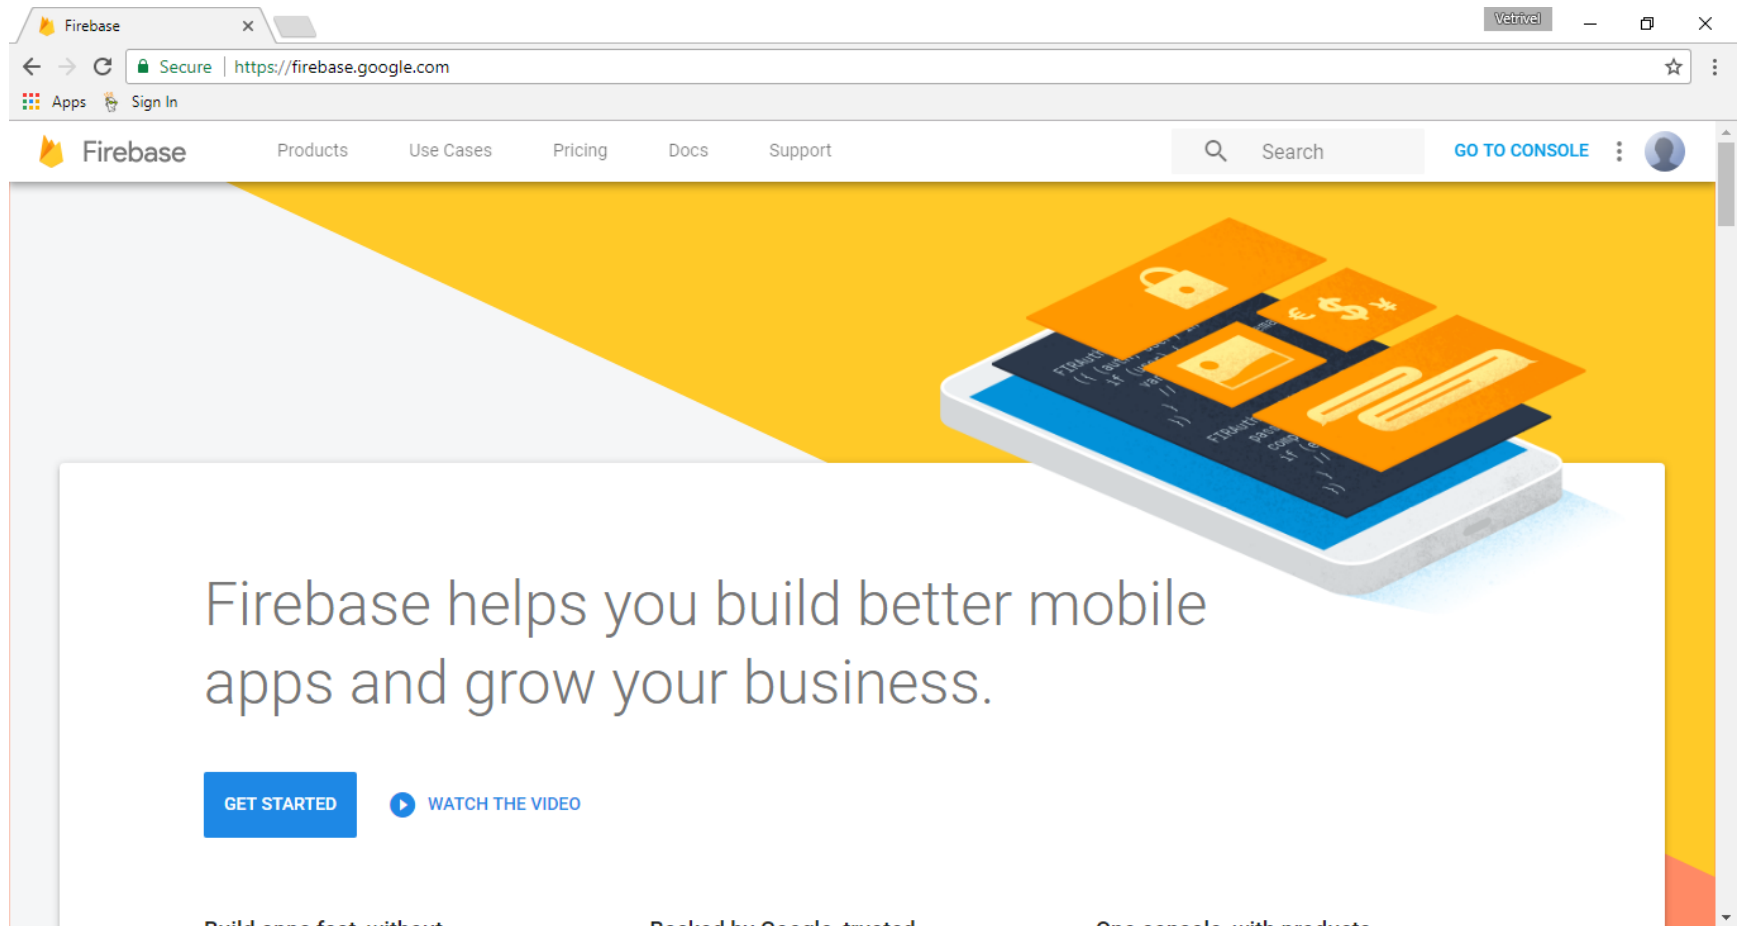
Firebase ×

Vetrivel

Secure | https://firebase.google.com

Apps Sign In

Firebase Products Use Cases Pricing Docs Support Search GO TO CONSOLE

Firebase helps you build better mobile apps and grow your business.

GET STARTED WATCH THE VIDEO

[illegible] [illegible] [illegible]